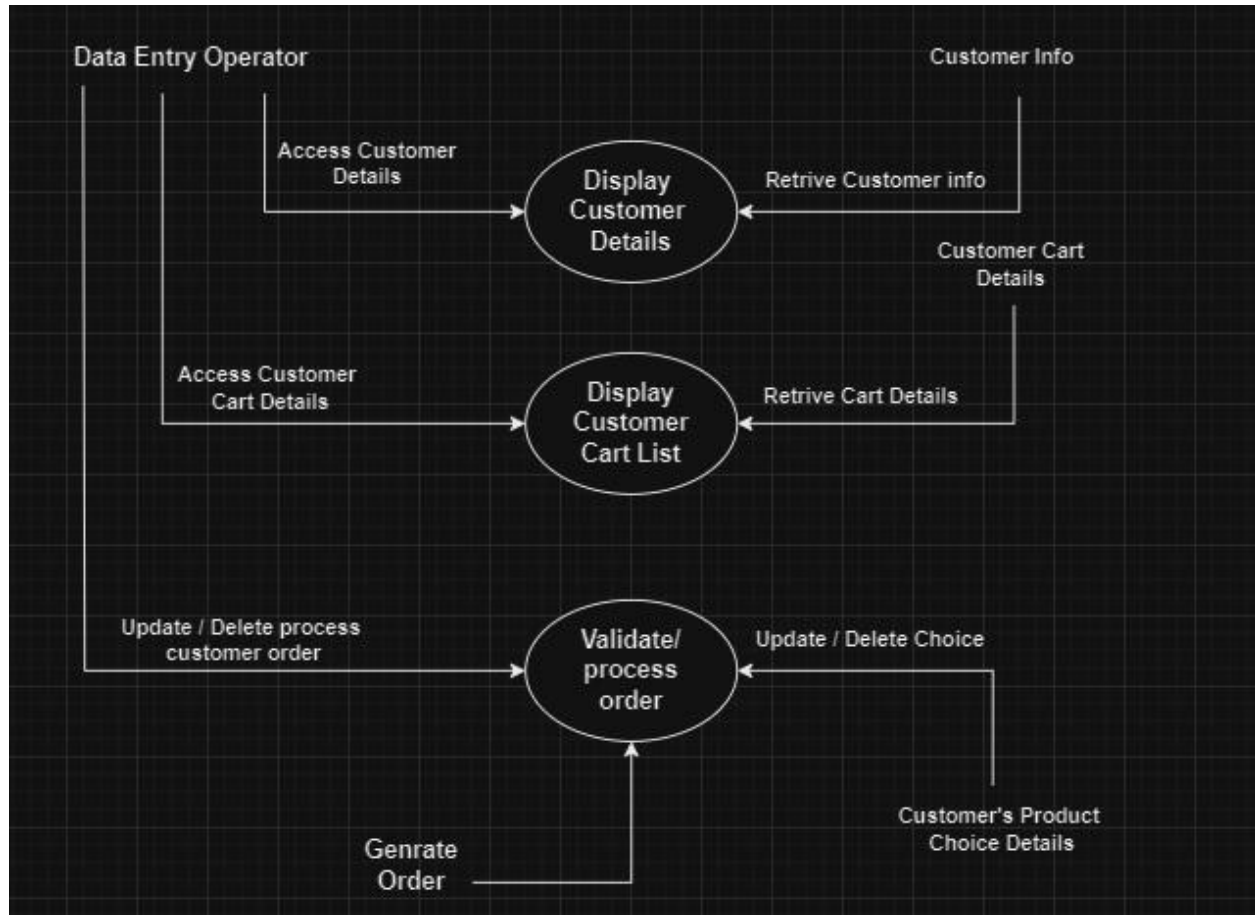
Data Entry Operator

Customer Info

Access Customer Details

Display Customer Details

Retrive Customer info

Customer Cart Details

Access Customer Cart Details

Display Customer Cart List

Retrive Cart Details

Update / Delete process customer order

Validate/ process order

Update / Delete Choice

Customer's Product Choice Details

Genrate Order